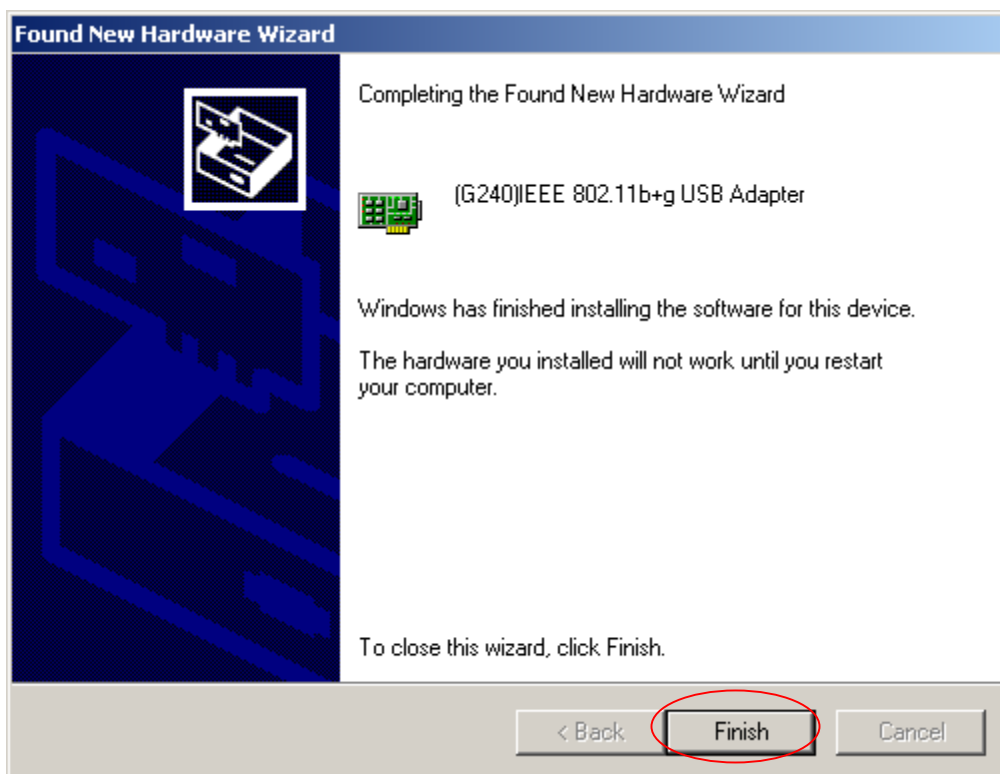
Found New Hardware Wizard

Completing the Found New Hardware Wizard

(G240)IEEE 802.11b+g USB Adapter

Windows has finished installing the software for this device.

The hardware you installed will not work until you restart your computer.

To close this wizard, click Finish.

< Back
Finish
Cancel